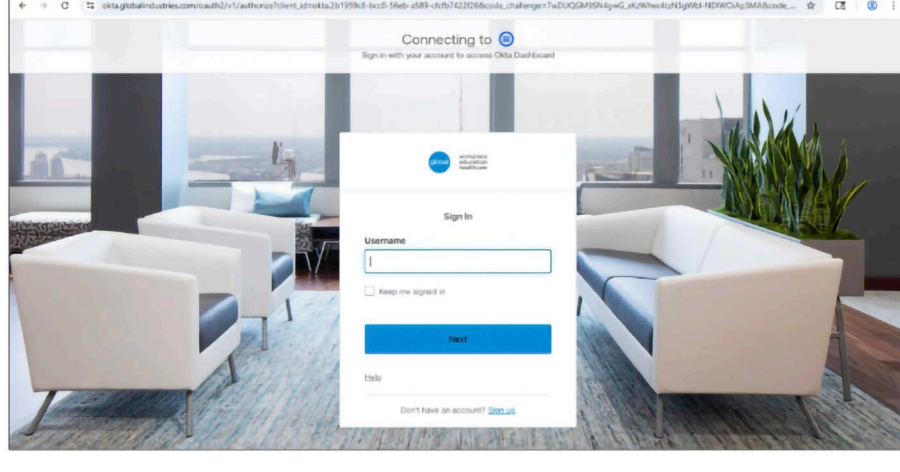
okta.globalindustries.com/oauth2/v1/authorize?client_id=okta.2b1959c8-bcc0-56eb-a589-cfcfb7422f26&code_challenge=7wDUQGMSSN4gwG_xKzWhec4tzN3gWbl-NDIWOiAy3MA&code_...

Connecting to

Sign in with your account to access Okta Dashboard

global workplace education healthcare

Sign In

Username

Keep me signed in

Next

Help

Don't have an account? Sign up